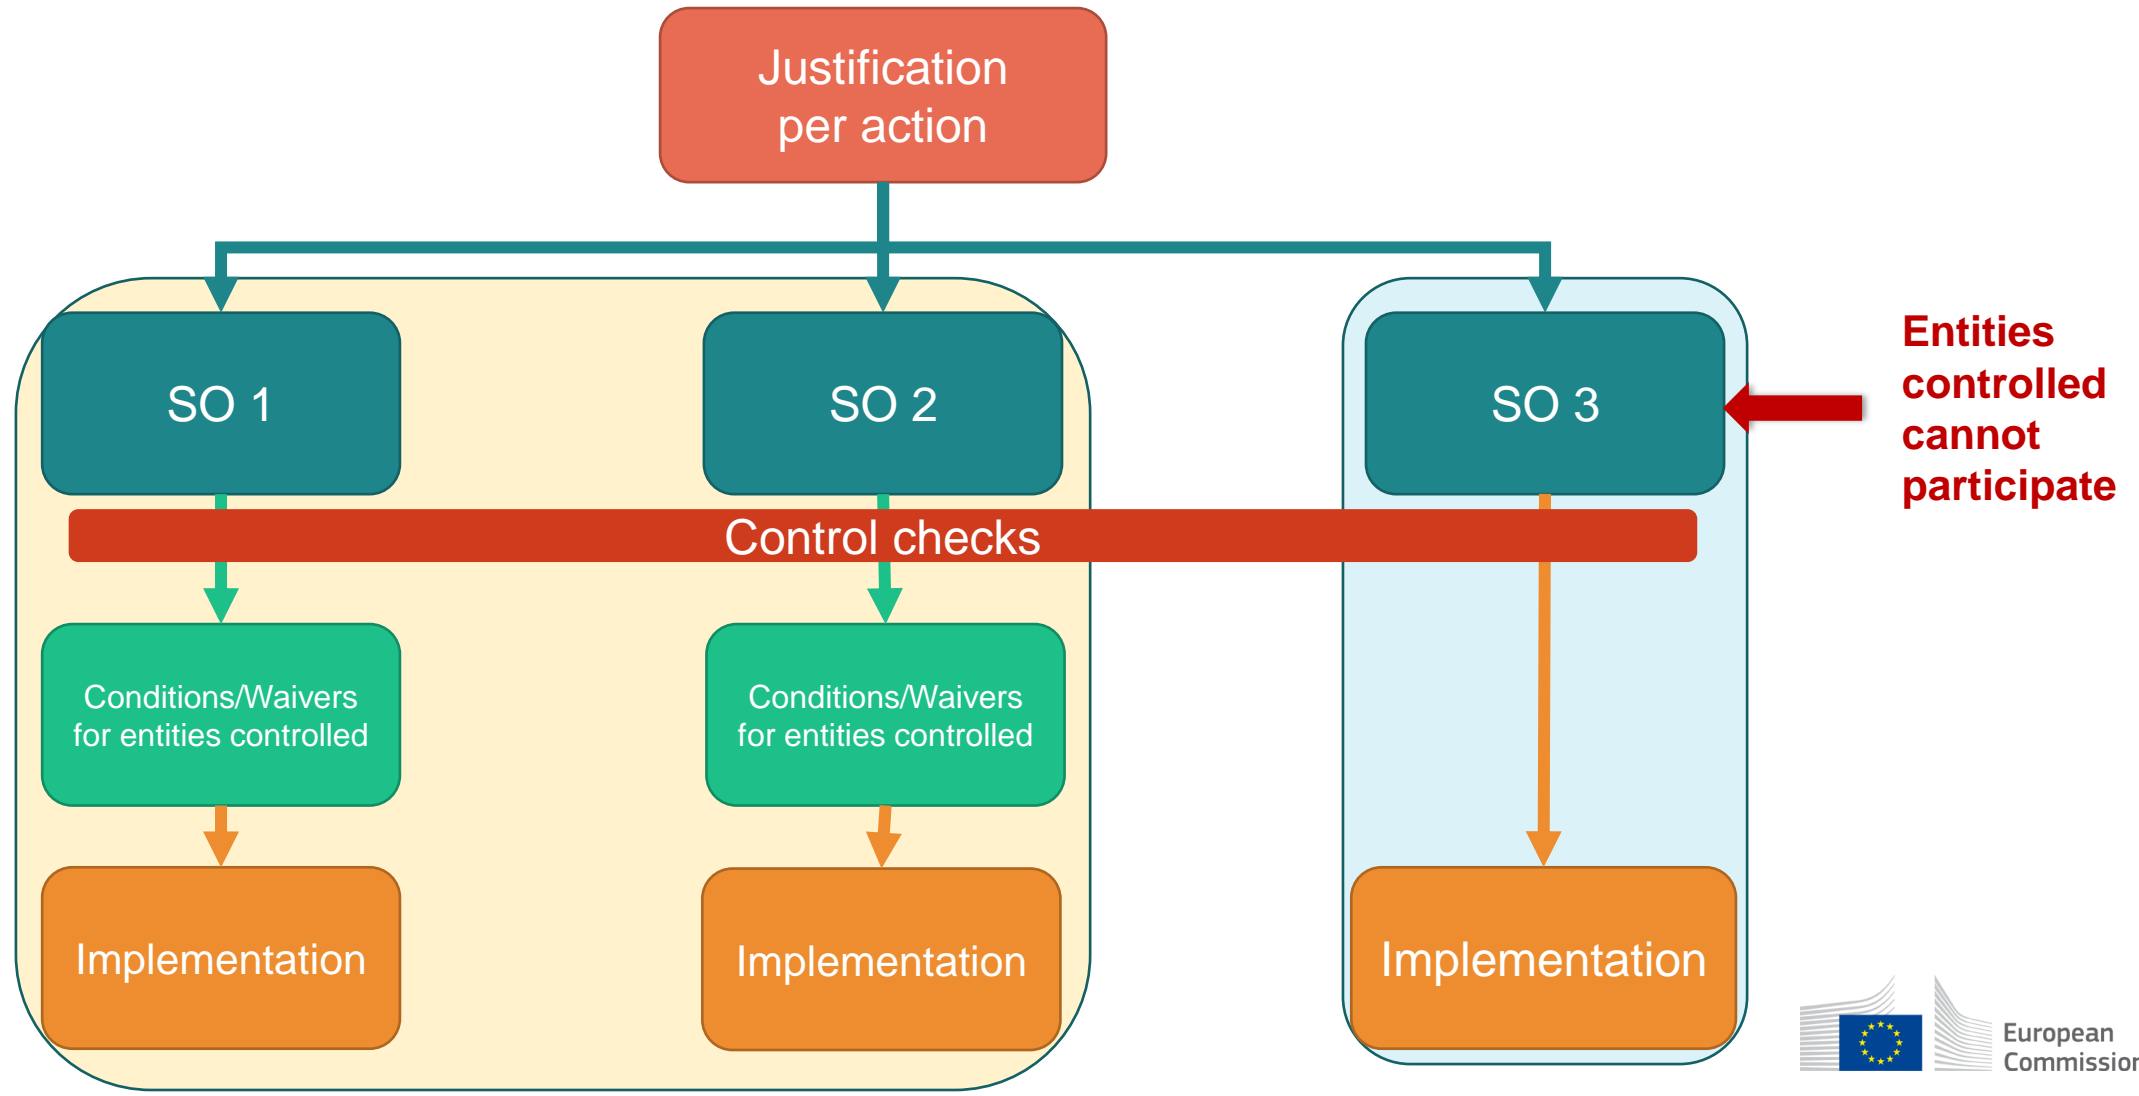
Justification per action

SO 1

SO 2

SO 3

Entities controlled cannot participate

Control checks

Conditions/Waivers for entities controlled

Conditions/Waivers for entities controlled

Implementation

Implementation

Implementation

European Commissio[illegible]